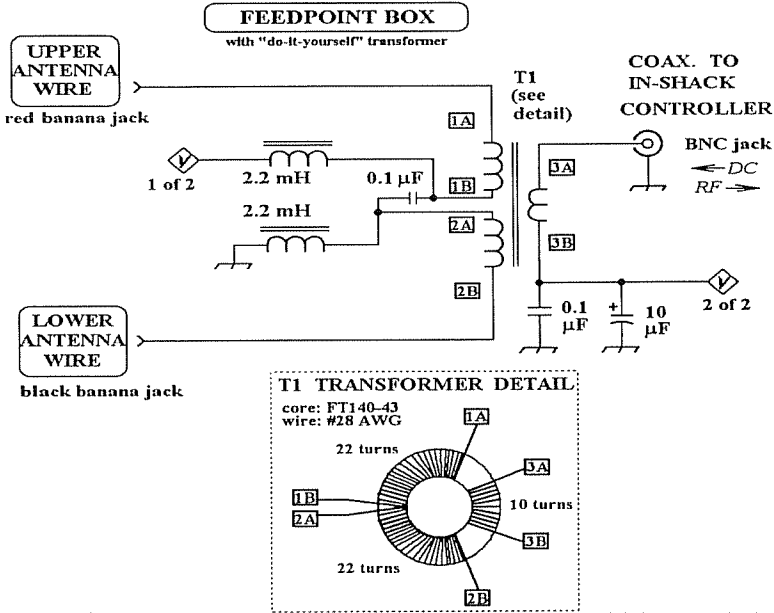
FEEDPOINT BOX
with "do-it-yourself" transformer

UPPER ANTENNA WIRE
red banana jack

T1 (see detail)

COAX. TO IN-SHACK CONTROLLER

BNC jack
DC
RF

1A
1B
2A
2B
3A
3B

V
1 of 2

2.2 mH
0.1 $\mu$F
2.2 mH

0.1 $\mu$F
+
10 $\mu$F

V
2 of 2

LOWER ANTENNA WIRE
black banana jack

T1 TRANSFORMER DETAIL
core: FT140-43
wire: #28 AWG

22 turns
1A
3A
10 turns
1B
2A
3B
22 turns
2B